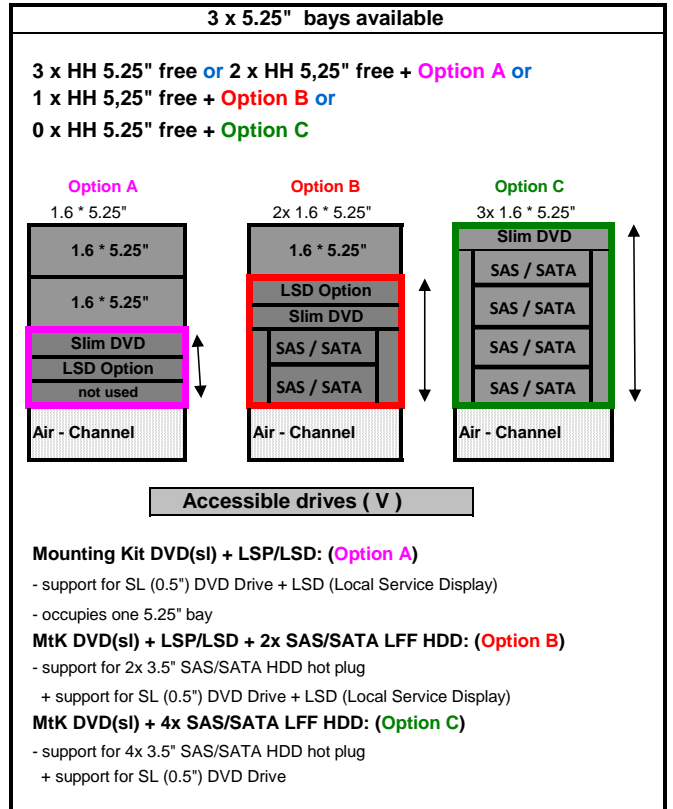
3 x 5.25" bays available

3 x HH 5.25" free or 2 x HH 5,25" free + Option A or
1 x HH 5,25" free + Option B or
0 x HH 5.25" free + Option C

Option A
1.6 * 5.25"
1.6 * 5.25"
1.6 * 5.25"
Slim DVD
LSD Option
not used
Air - Channel

Option B
2x 1.6 * 5.25"
1.6 * 5.25"
LSD Option
Slim DVD
SAS / SATA
SAS / SATA
Air - Channel

Option C
3x 1.6 * 5.25"
Slim DVD
SAS / SATA
SAS / SATA
SAS / SATA
SAS / SATA
Air - Channel

Accessible drives ( V )

Mounting Kit DVD(sl) + LSP/LSD: (Option A)
- support for SL (0.5") DVD Drive + LSD (Local Service Display)
- occupies one 5.25" bay
MtK DVD(sl) + LSP/LSD + 2x SAS/SATA LFF HDD: (Option B)
- support for 2x 3.5" SAS/SATA HDD hot plug
+ support for SL (0.5") DVD Drive + LSD (Local Service Display)
MtK DVD(sl) + 4x SAS/SATA LFF HDD: (Option C)
- support for 4x 3.5" SAS/SATA HDD hot plug
+ support for SL (0.5") DVD Drive